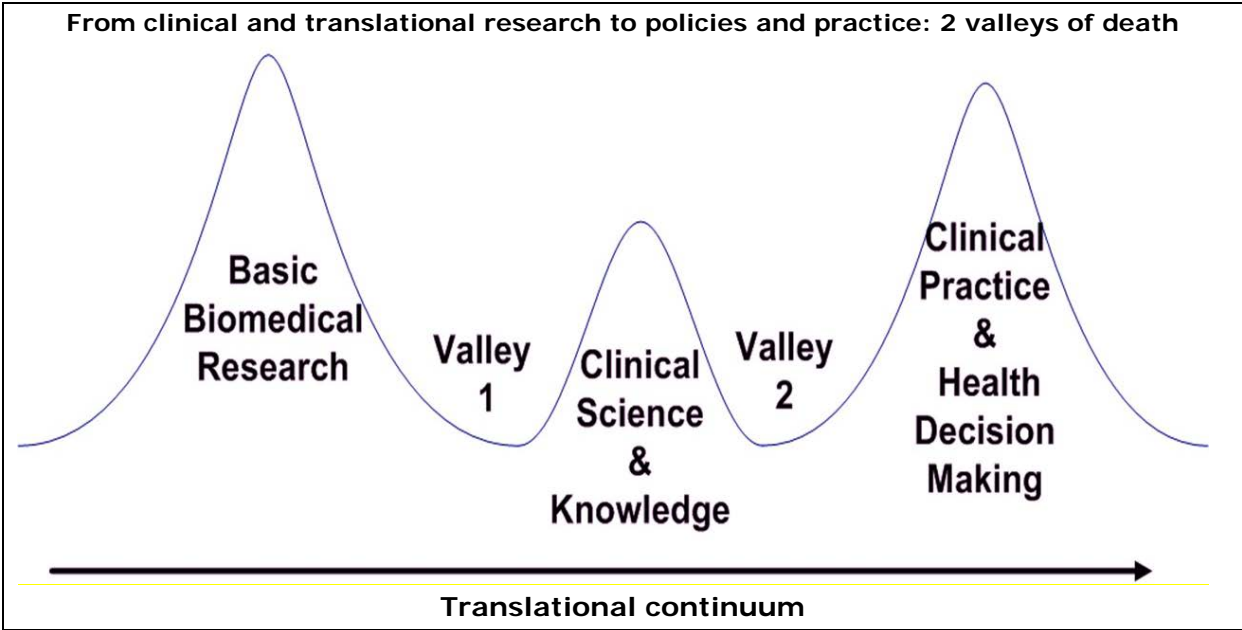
From clinical and translational research to policies and practice: 2 valleys of death

Basic Biomedical Research

Valley 1

Clinical Science & Knowledge

Valley 2

Clinical Practice & Health Decision Making

Translational continuum